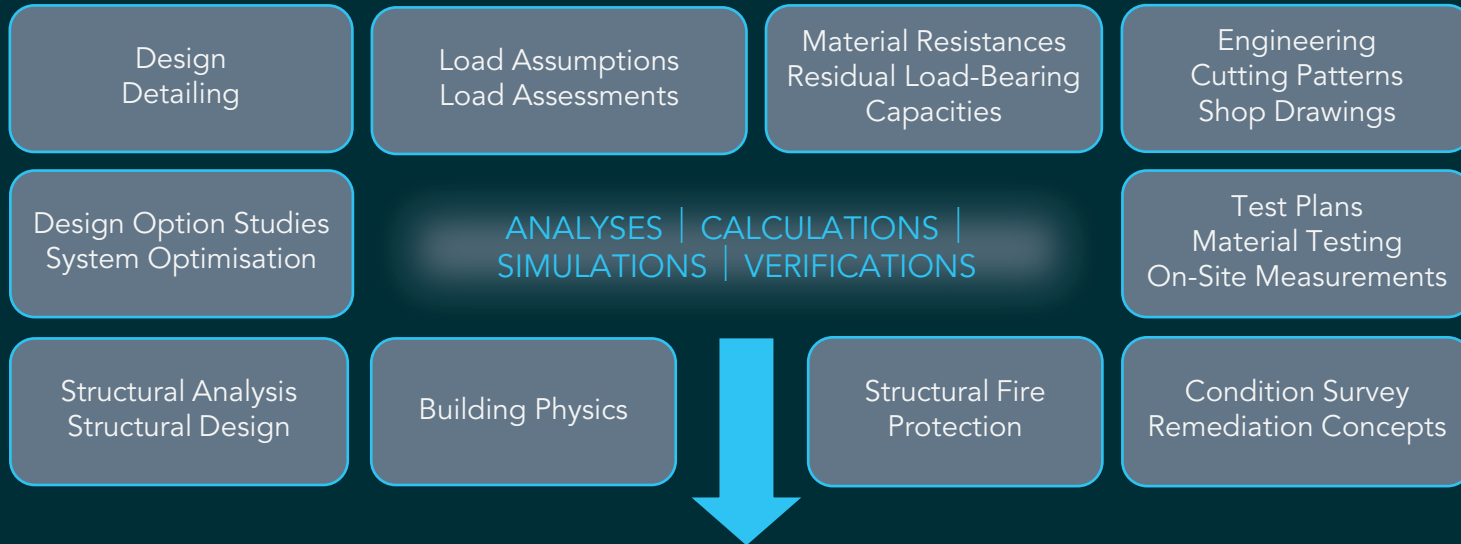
Design
Detailing

Load Assumptions
Load Assessments

Material Resistances
Residual Load-Bearing
Capacities

Engineering
Cutting Patterns
Shop Drawings

Design Option Studies
System Optimisation

ANALYSES | CALCULATIONS |
SIMULATIONS | VERIFICATIONS

Test Plans
Material Testing
On-Site Measurements

Structural Analysis
Structural Design

Building Physics

Structural Fire
Protection

Condition Survey
Remediation Concepts